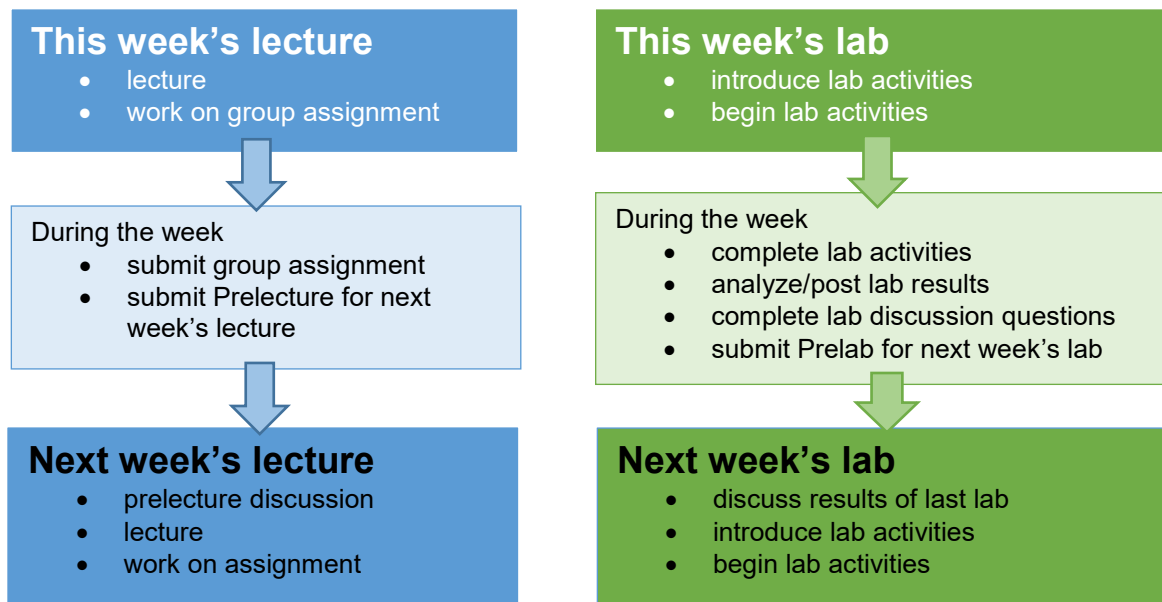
This week’s lecture
- lecture
- work on group assignment

During the week
- submit group assignment
- submit Prelecture for next week’s lecture

Next week’s lecture
- prelecture discussion
- lecture
- work on assignment

This week’s lab
- introduce lab activities
- begin lab activities

During the week
- complete lab activities
- analyze/post lab results
- complete lab discussion questions
- submit Prelab for next week’s lab

Next week’s lab
- discuss results of last lab
- introduce lab activities
- begin lab activities